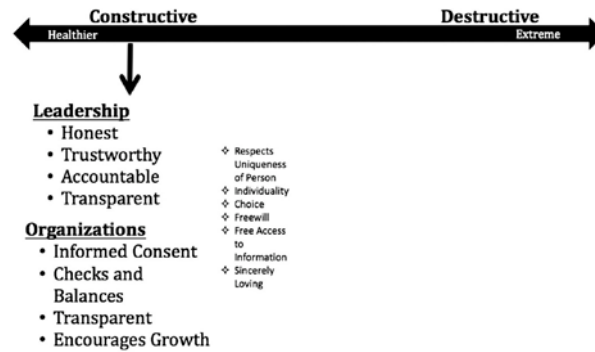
Constructive

Destructive

Healthier

Extreme

Leadership
• Honest
• Trustworthy
• Accountable
• Transparent

Organizations
• Informed Consent
• Checks and Balances
• Transparent
• Encourages Growth

❖ Respects Uniqueness of Person
❖ Individuality
❖ Choice
❖ Freewill
❖ Free Access to Information
❖ Sincerely Loving